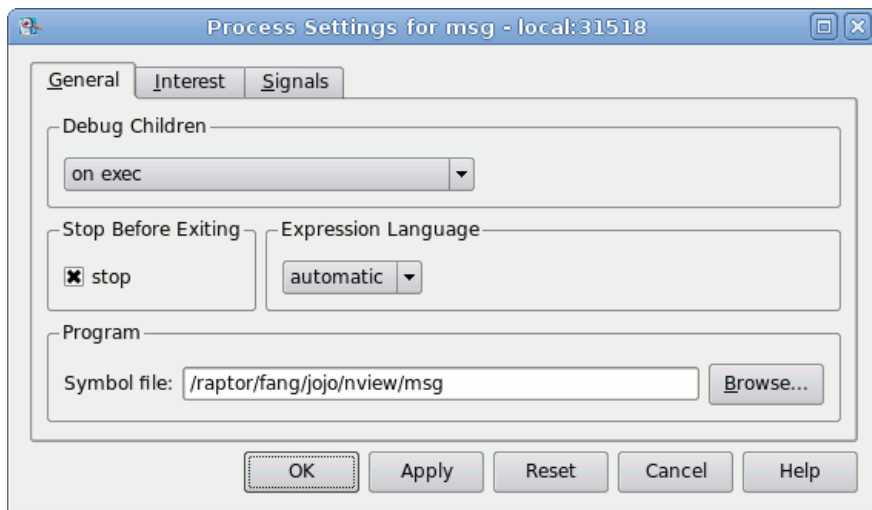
Process Settings for msg - local:31518

General | Interest | Signals

Debug Children

on exec

Stop Before Exiting

☒ stop

Expression Language

automatic

Program

Symbol file: /raptor/fang/jojo/nview/msg

Browse...

OK | Apply | Reset | Cancel | Help